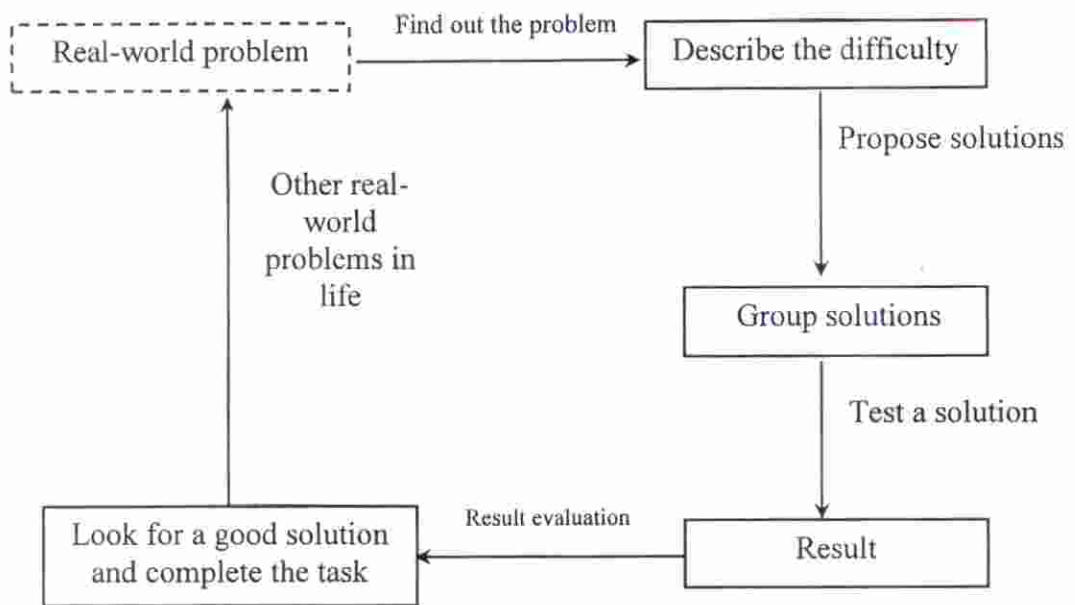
Real-world problem

Find out the problem

Describe the difficulty

Propose solutions

Other real-world problems in life

Group solutions

Test a solution

Result evaluation

Look for a good solution and complete the task

Result